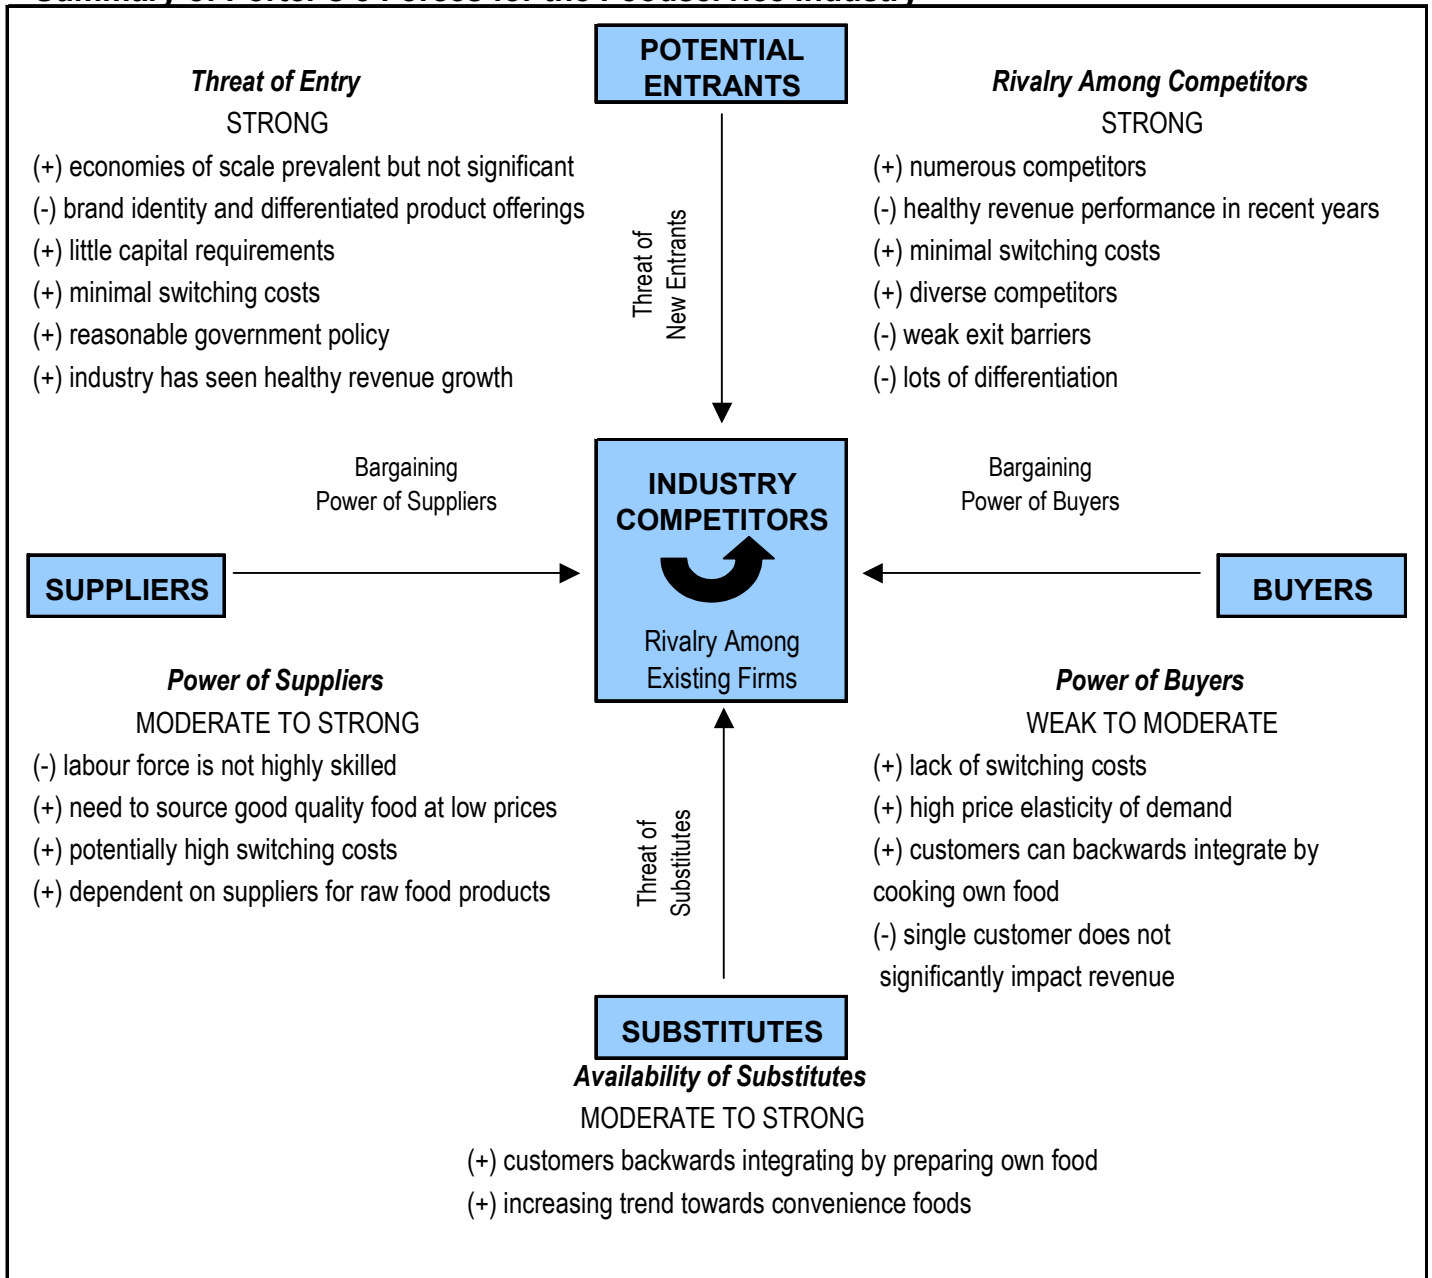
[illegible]

POTENTIAL ENTRANTS

Threat of Entry
STRONG
(+) economies of scale prevalent but not significant
(-) brand identity and differentiated product offerings
(+) little capital requirements
(+) minimal switching costs
(+) reasonable government policy
(+) industry has seen healthy revenue growth

Threat of New Entrants

Rivalry Among Competitors
STRONG
(+) numerous competitors
(-) healthy revenue performance in recent years
(+) minimal switching costs
(+) diverse competitors
(-) weak exit barriers
(-) lots of differentiation

Bargaining Power of Suppliers

INDUSTRY COMPETITORS

Rivalry Among Existing Firms

Bargaining Power of Buyers

SUPPLIERS

BUYERS

Power of Suppliers
MODERATE TO STRONG
(-) labour force is not highly skilled
(+) need to source good quality food at low prices
(+) potentially high switching costs
(+) dependent on suppliers for raw food products

Threat of Substitutes

Power of Buyers
WEAK TO MODERATE
(+) lack of switching costs
(+) high price elasticity of demand
(+) customers can backwards integrate by cooking own food
(-) single customer does not significantly impact revenue

SUBSTITUTES
Availability of Substitutes
MODERATE TO STRONG
(+) customers backwards integrating by preparing own food
(+) increasing trend towards convenience foods